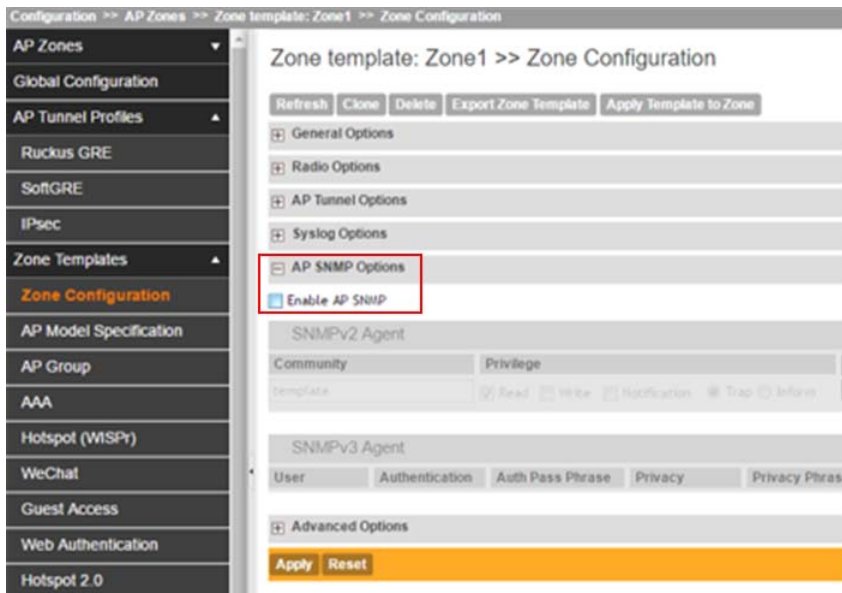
Configuration >> AP Zones >> Zone template: Zone1 >> Zone Configuration

AP Zones
Global Configuration
AP Tunnel Profiles
Ruckus GRE
SoftGRE
IPsec
Zone Templates
Zone Configuration
AP Model Specification
AP Group
AAA
Hotspot (WISPr)
WeChat
Guest Access
Web Authentication
Hotspot 2.0

Zone template: Zone1 >> Zone Configuration

Refresh Clone Delete Export Zone Template Apply Template to Zone

General Options
Radio Options
AP Tunnel Options
Syslog Options
AP SNMP Options
Enable AP SNMP

SNMPv2 Agent

| Community | Privilege |
|---|---|
| template | Read Write Notification Trap Inform |

SNMPv3 Agent

| User | Authentication | Auth Pass Phrase | Privacy | Privacy Phras |
|---|---|---|---|---|

Advanced Options

Apply Reset